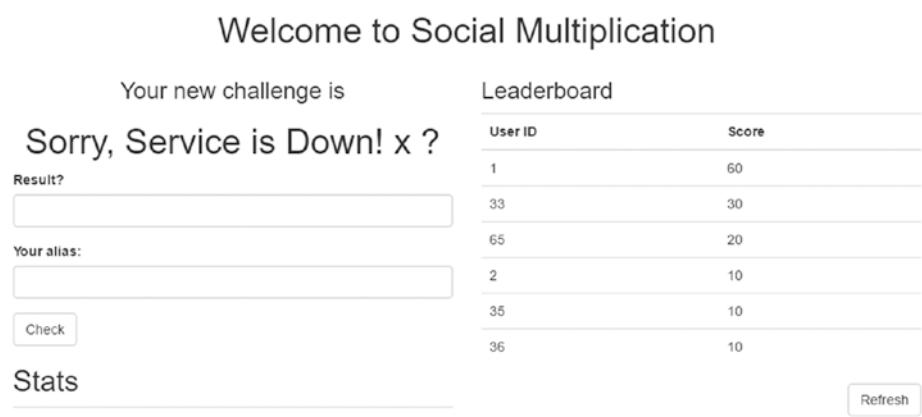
Welcome to Social Multiplication

Your new challenge is

Sorry, Service is Down! x ?

Result?

Your alias:

Check

Stats

Leaderboard

| User ID | Score |
|---|---|
| 1 | 60 |
| 33 | 30 |
| 65 | 20 |
| 2 | 10 |
| 35 | 10 |
| 36 | 10 |

Refresh